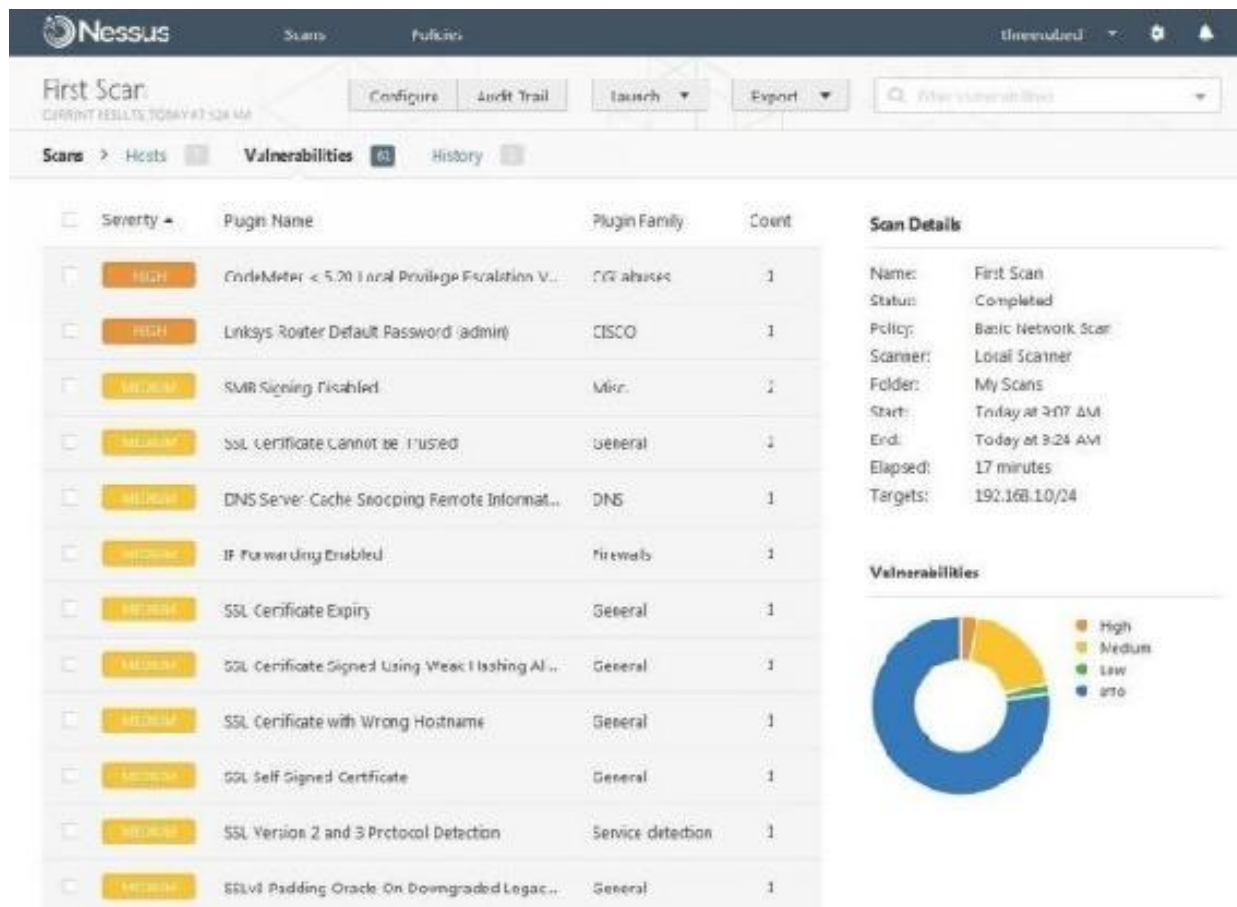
Nessus Scans Policies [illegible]

First Scan
CURRENT RESULTS: TODAY AT 3:24 AM

Configure Audit Trail Launch ▼ Export ▼ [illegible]

Scans > Hosts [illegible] Vulnerabilities 61 History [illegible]

| | Severity ▲ | Plugin Name | Plugin Family | Count |
|---|---|---|---|---|
| | HIGH | CodeMeter < 5.20 Local Privilege Escalation V... | CGI abuses | 1 |
| | HIGH | Linksys Router Default Password (admin) | CISCO | 1 |
| | MEDIUM | SMB Signing Disabled | Misc. | 2 |
| | MEDIUM | SSL Certificate Cannot Be Trusted | General | 2 |
| | MEDIUM | DNS Server Cache Snooping Remote Informat... | DNS | 1 |
| | MEDIUM | IP Forwarding Enabled | Firewalls | 1 |
| | MEDIUM | SSL Certificate Expiry | General | 1 |
| | MEDIUM | SSL Certificate Signed Using Weak Hashing Al... | General | 1 |
| | MEDIUM | SSL Certificate with Wrong Hostname | General | 1 |
| | MEDIUM | SSL Self Signed Certificate | General | 1 |
| | MEDIUM | SSL Version 2 and 3 Protocol Detection | Service detection | 1 |
| | MEDIUM | SSLv3 Padding Oracle On Downgraded Legac... | General | 1 |

Scan Details

Name: First Scan
Status: Completed
Policy: Basic Network Scan
Scanner: Local Scanner
Folder: My Scans
Start: Today at 3:07 AM
End: Today at 3:24 AM
Elapsed: 17 minutes
Targets: 192.168.1.0/24

Vulnerabilities

High
Medium
Low
Info